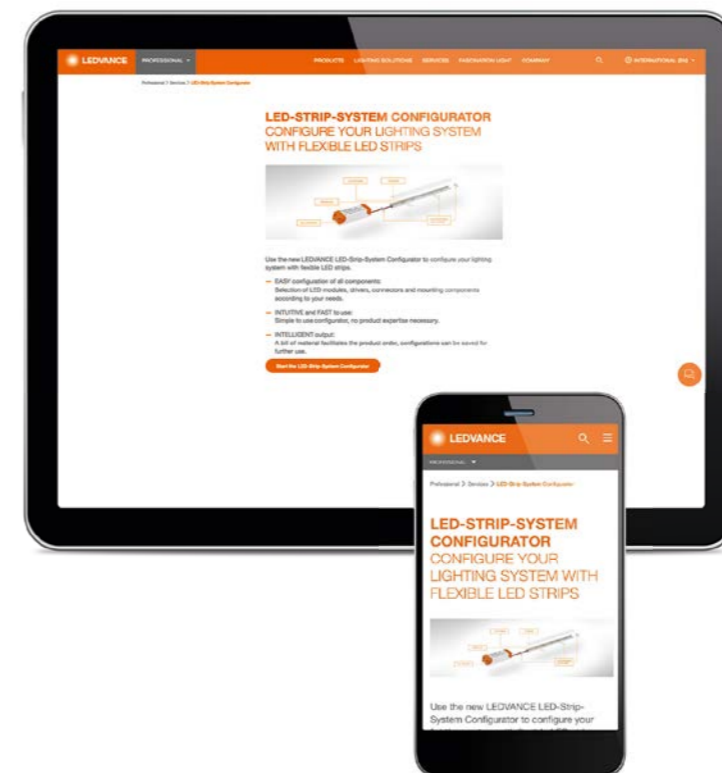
LEDVANCE PROFESSIONAL PRODUCTS LIGHTING SOLUTIONS SERVICES FASCINATION LIGHT COMPANY INTERNATIONAL (EN)

Professional > Services > LED-Strip-System Configurator

LED-STRIP-SYSTEM CONFIGURATOR
CONFIGURE YOUR LIGHTING SYSTEM WITH FLEXIBLE LED STRIPS

Use the new LEDVANCE LED-Strip-System Configurator to configure your lighting system with flexible LED strips.

— EASY configuration of all components:
Selection of LED modules, drivers, connectors and mounting components according to your needs.

— INTUITIVE and FAST to use:
Simple to use configurator, no product expertise necessary.

— INTELLIGENT output:
A bill of material facilitates the product order, configurations can be saved for further use.

Start the LED-Strip-System Configurator

LEDVANCE

PROFESSIONAL

Professional > Services > LED-Strip-System Configurator

LED-STRIP-SYSTEM CONFIGURATOR
CONFIGURE YOUR LIGHTING SYSTEM WITH FLEXIBLE LED STRIPS

Use the new LEDVANCE LED-Strip-System Configurator to configure your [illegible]